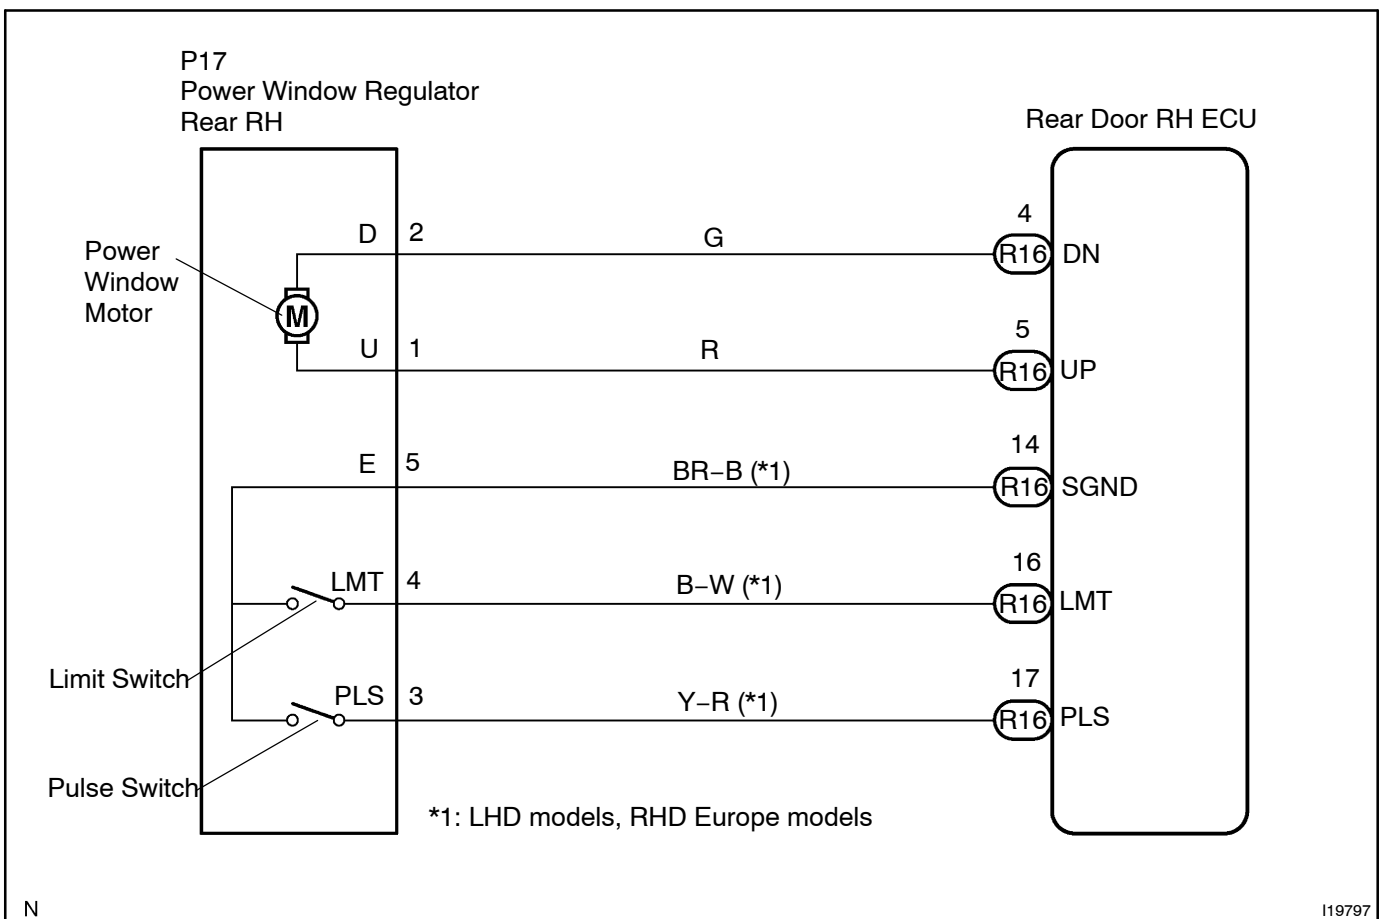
P17
Power Window Regulator
Rear RH

Rear Door RH ECU

Power Window Motor

M

D 2 G 4 R16 DN

U 1 R 5 R16 UP

E 5 BR−B (*1) 14 R16 SGND

LMT 4 B−W (*1) 16 R16 LMT

Limit Switch

PLS 3 Y−R (*1) 17 R16 PLS

Pulse Switch

*1: LHD models, RHD Europe models

N

I19797